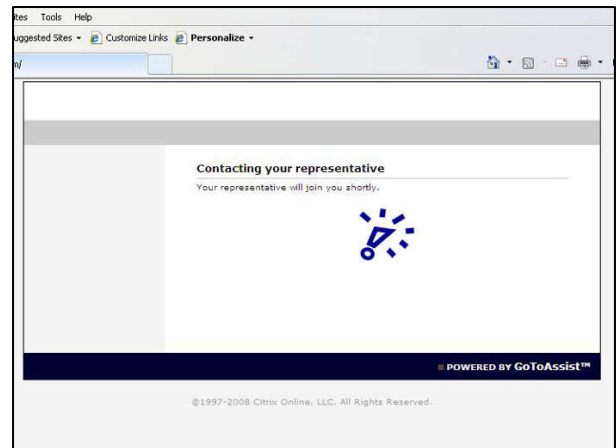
tes Tools Help

uggested Sites ▾ Customize Links Personalize ▾

n/

Contacting your representative

Your representative will join you shortly.

POWERED BY GoToAssist™

©1997-2008 Citrix Online, LLC. All Rights Reserved.